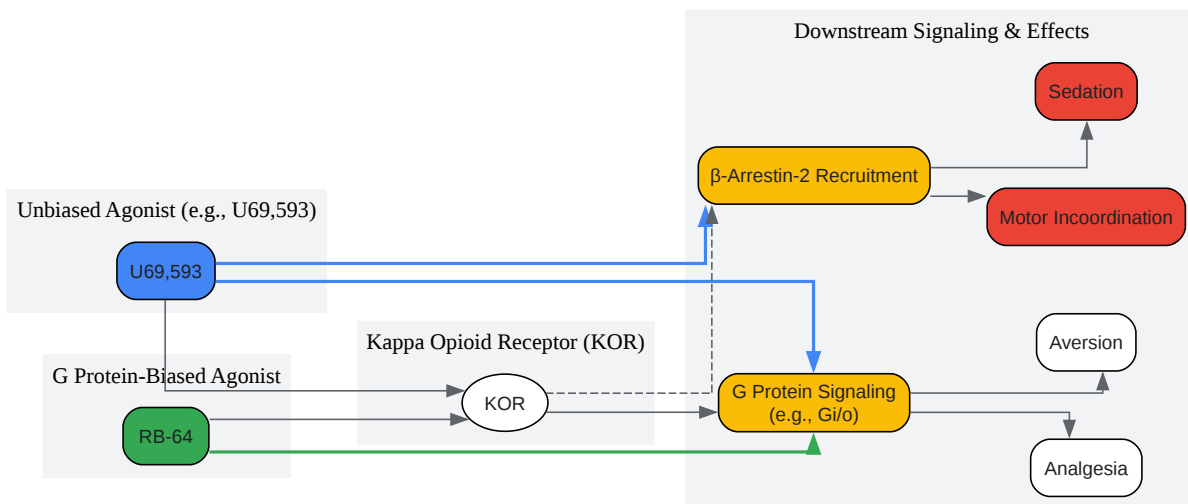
Downstream Signaling & Effects

Sedation

β-Arrestin-2 Recruitment

Motor Incoordination

Unbiased Agonist (e.g., U69,593)

U69,593

Kappa Opioid Receptor (KOR)

Aversion

G Protein-Biased Agonist

KOR

G Protein Signaling (e.g., Gi/o)

RB-64

Analgesia